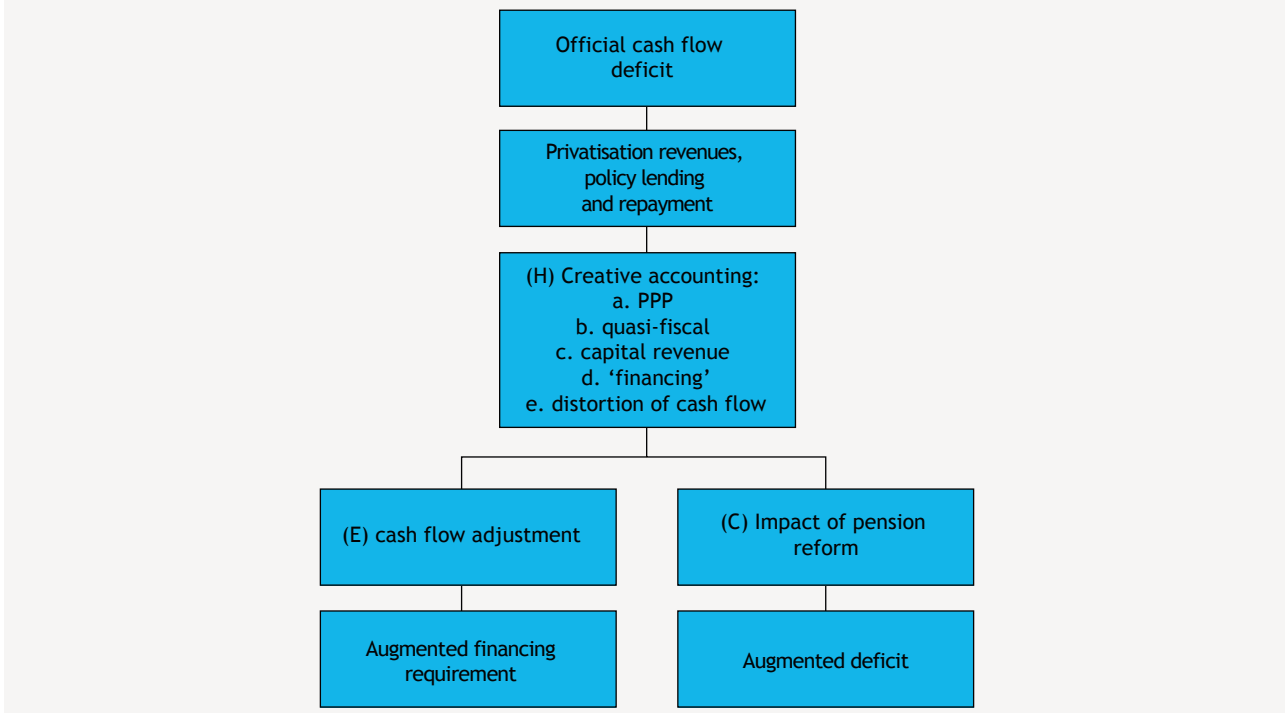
Official cash flow deficit

Privatisation revenues, policy lending and repayment

(H) Creative accounting:
a. PPP
b. quasi-fiscal
c. capital revenue
d. ‘financing’
e. distortion of cash flow

(E) cash flow adjustment

(C) Impact of pension reform

Augmented financing requirement

Augmented deficit